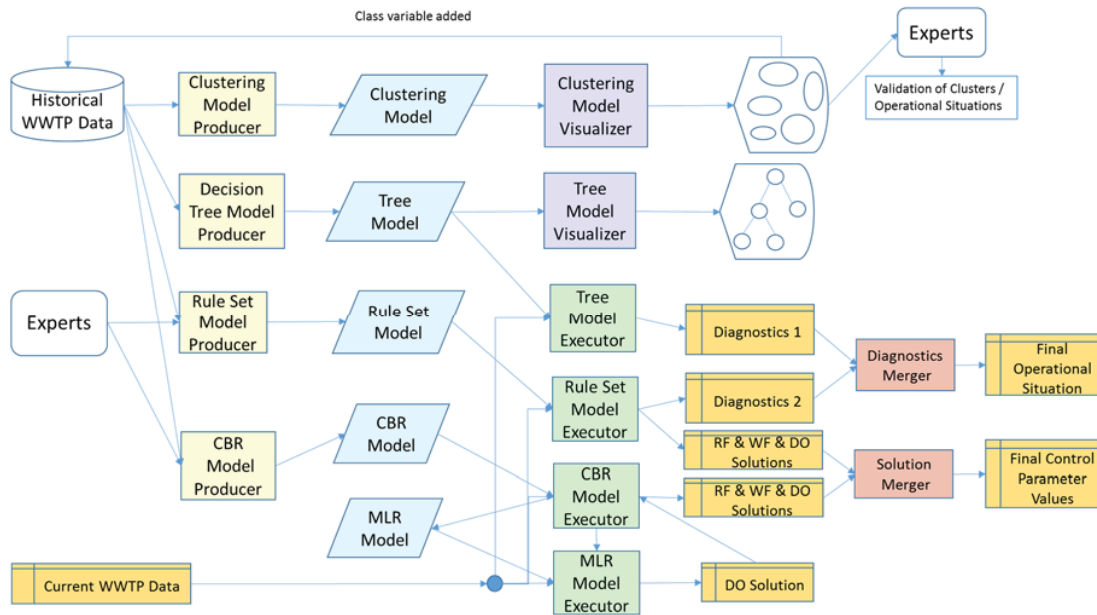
Class variable added

Historical WWTP Data

Clustering Model Producer

Clustering Model

Clustering Model Visualizer

Experts

Validation of Clusters / Operational Situations

Decision Tree Model Producer

Tree Model

Tree Model Visualizer

Experts

Rule Set Model Producer

Rule Set Model

Tree Model Executor

Diagnostics 1

Diagnostics Merger

Final Operational Situation

Rule Set Model Executor

Diagnostics 2

CBR Model Producer

CBR Model

RF & WF & DO Solutions

Solution Merger

Final Control Parameter Values

CBR Model Executor

RF & WF & DO Solutions

MLR Model

MLR Model Executor

Current WWTP Data

DO Solution